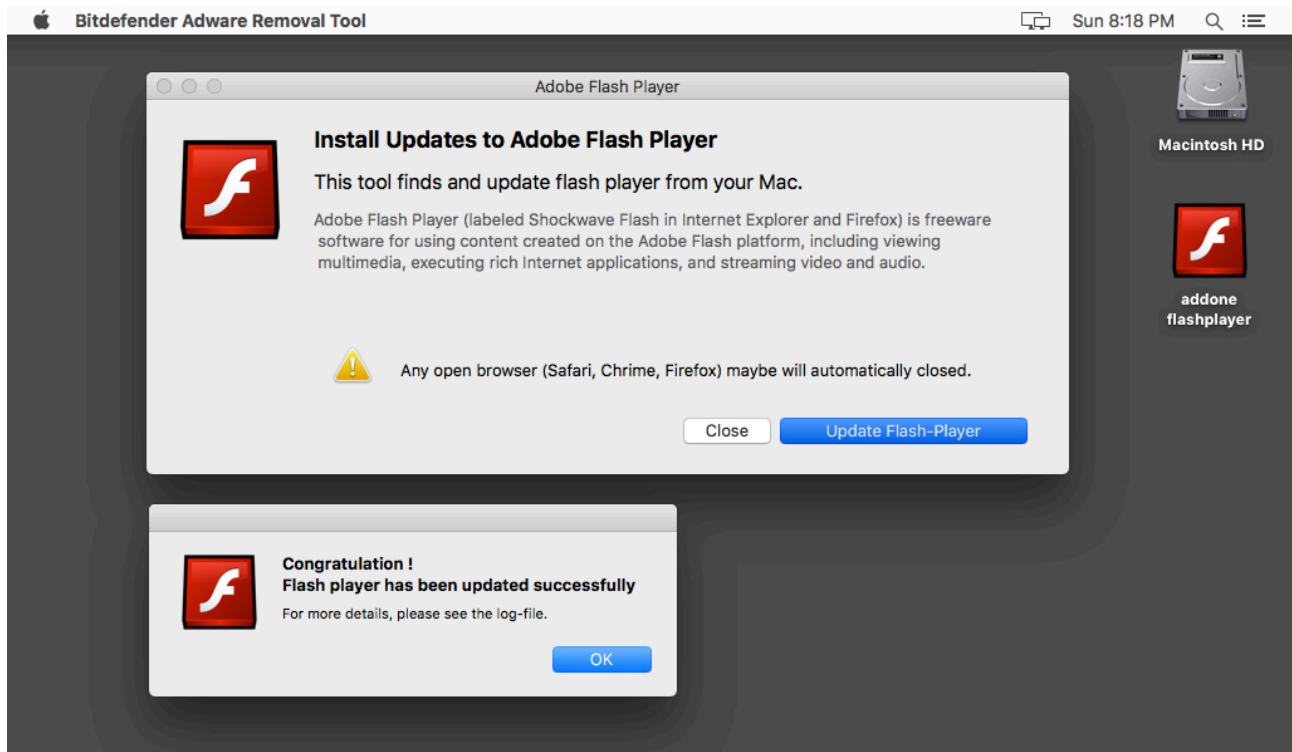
Bitdefender Adware Removal Tool

Sun 8:18 PM

Adobe Flash Player

Install Updates to Adobe Flash Player

This tool finds and update flash player from your Mac.

Adobe Flash Player (labeled Shockwave Flash in Internet Explorer and Firefox) is freeware software for using content created on the Adobe Flash platform, including viewing multimedia, executing rich Internet applications, and streaming video and audio.

Any open browser (Safari, Chrime, Firefox) maybe will automatically closed.

Close

Update Flash-Player

Macintosh HD

addone flashplayer

Congratulation !
Flash player has been updated successfully

For more details, please see the log-file.

OK